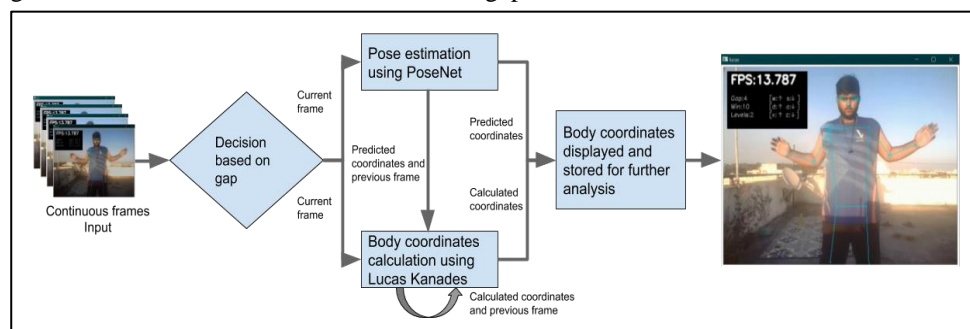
Continuous frames Input

Decision based on gap

Current frame

Current frame

Pose estimation using PoseNet

Predicted coordinates and previous frame

Body coordinates calculation using Lucas Kanades

Calculated coordinates and previous frame

Predicted coordinates

Calculated coordinates

Body coordinates displayed and stored for further analysis

FPS:13.787

Gap:4
Win:10
Levels:2